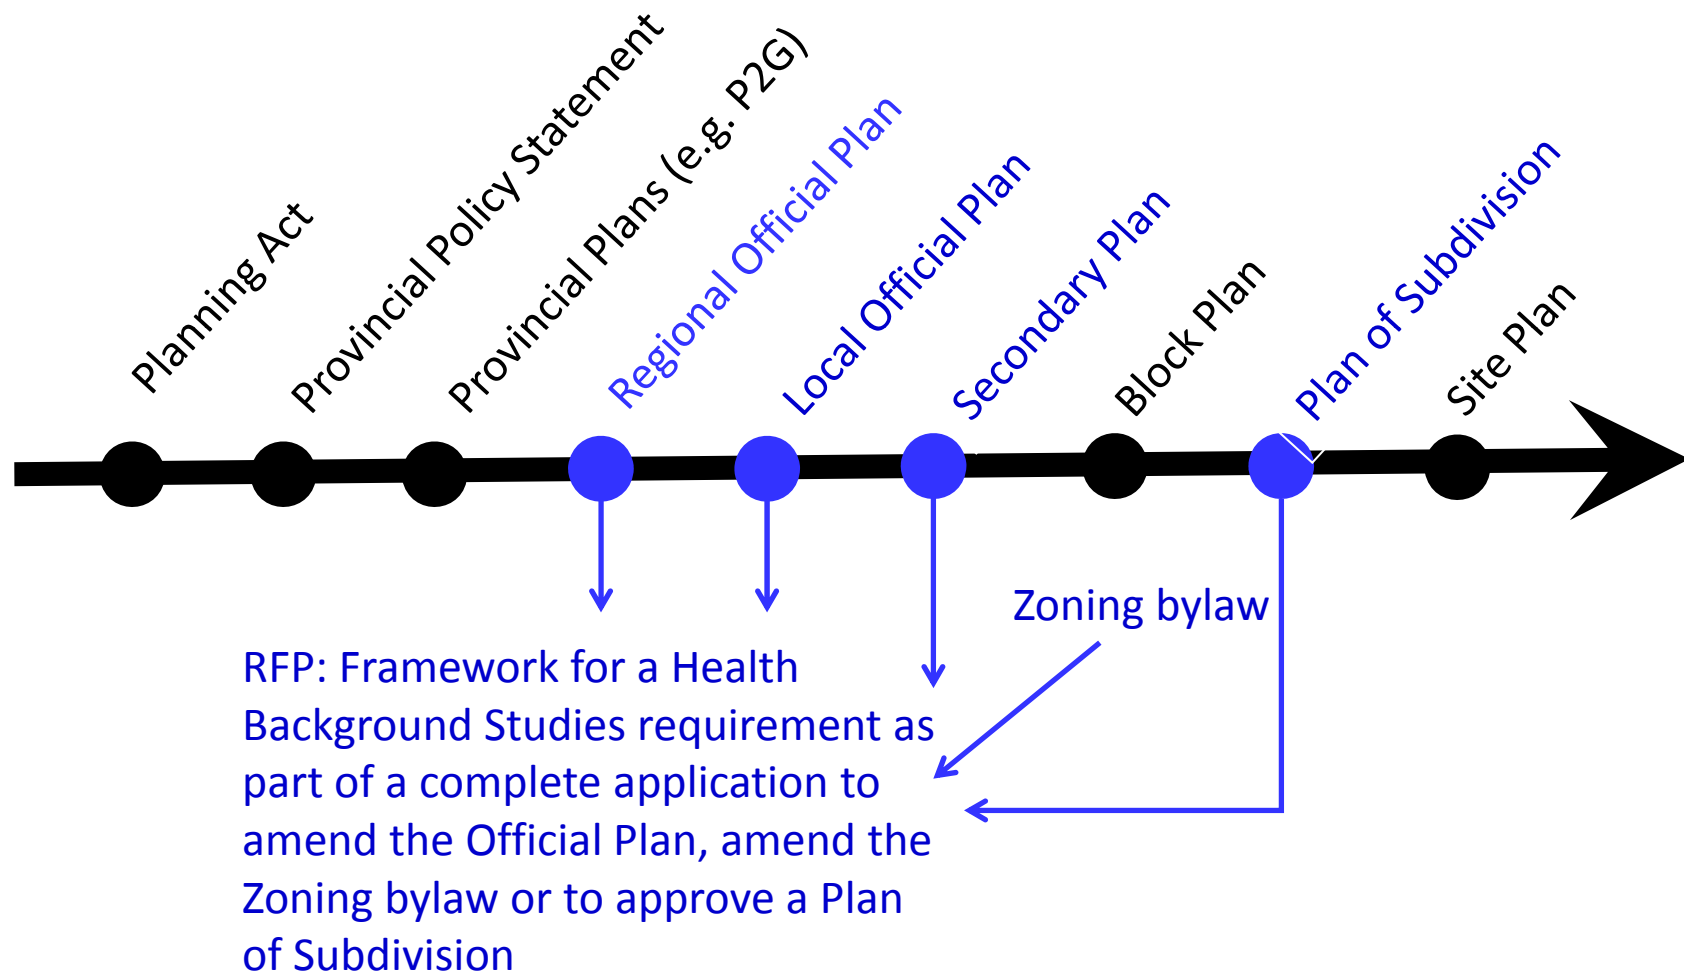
Planning Act
Provincial Policy Statement
Provincial Plans (e.g. P2G)
Regional Official Plan
Local Official Plan
Secondary Plan
Block Plan
Plan of Subdivision
Site Plan

Zoning bylaw

RFP: Framework for a Health Background Studies requirement as part of a complete application to amend the Official Plan, amend the Zoning bylaw or to approve a Plan of Subdivision